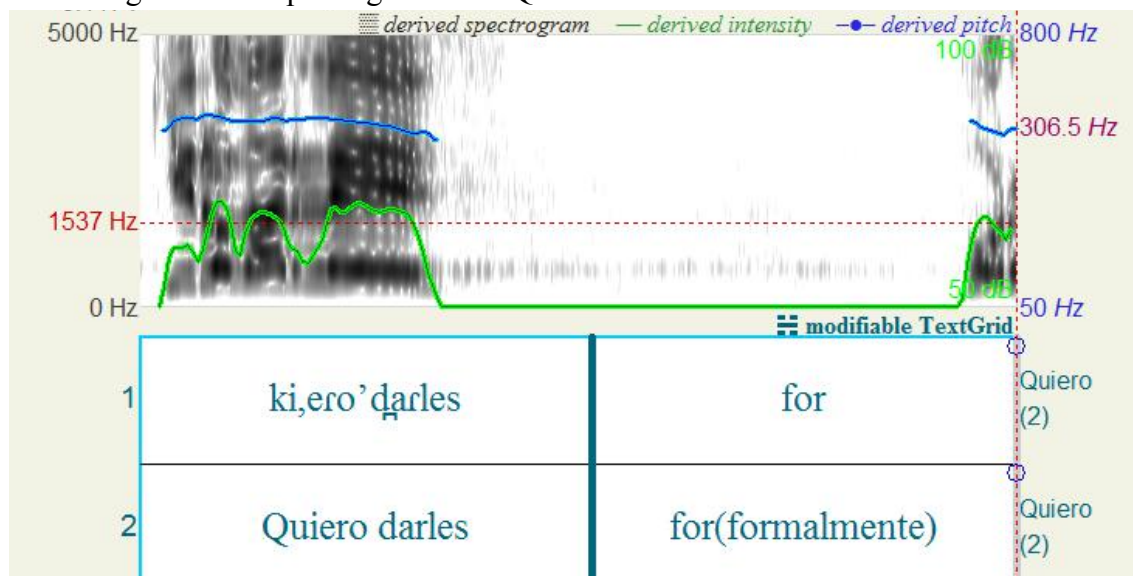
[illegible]

5000 Hz

derived spectrogram — derived intensity —•— derived pitch

800 Hz

100 dB

306.5 Hz

1537 Hz

50 dB

0 Hz

50 Hz

modifiable TextGrid

| | | | |
|---|---|---|---|
| 1 | ki,ero’darles | for | Quiero (2) |
| 2 | Quiero darles | for(formalmente) | Quiero (2) |